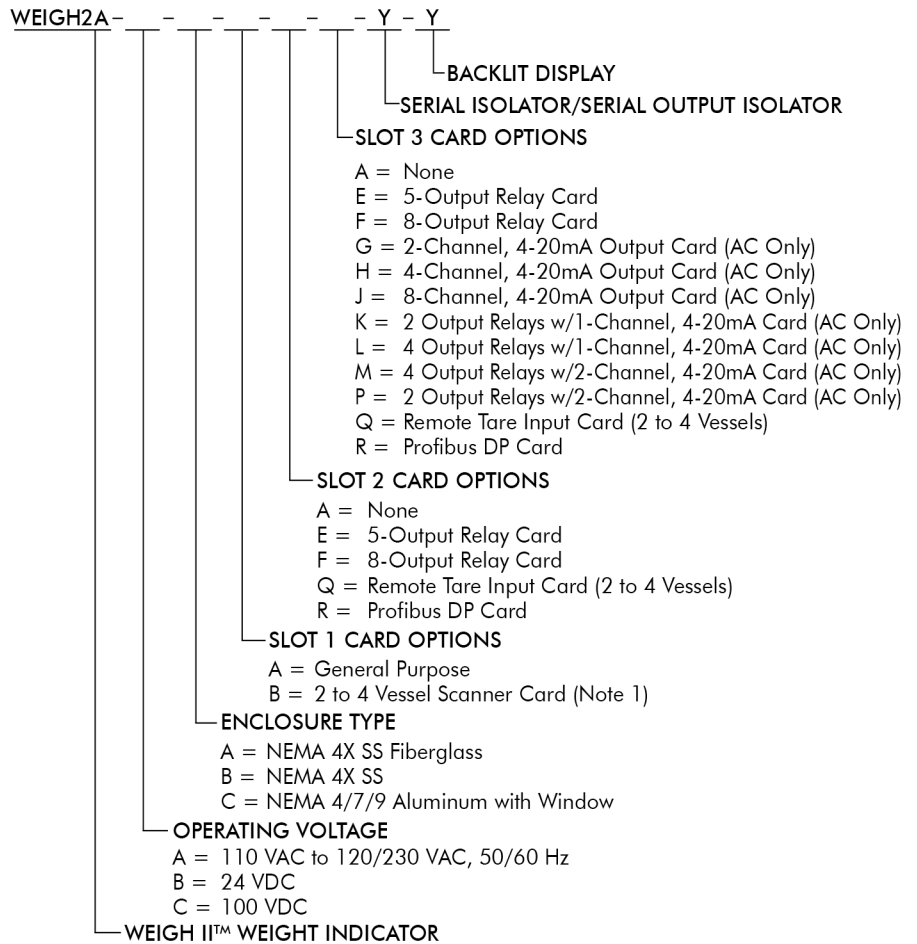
WEIGH2A – ___ – ___ – ___ – ___ – ___ – Y – Y

BACKLIT DISPLAY

SERIAL ISOLATOR/SERIAL OUTPUT ISOLATOR

SLOT 3 CARD OPTIONS

A = None
E = 5-Output Relay Card
F = 8-Output Relay Card
G = 2-Channel, 4-20mA Output Card (AC Only)
H = 4-Channel, 4-20mA Output Card (AC Only)
J = 8-Channel, 4-20mA Output Card (AC Only)
K = 2 Output Relays w/1-Channel, 4-20mA Card (AC Only)
L = 4 Output Relays w/1-Channel, 4-20mA Card (AC Only)
M = 4 Output Relays w/2-Channel, 4-20mA Card (AC Only)
P = 2 Output Relays w/2-Channel, 4-20mA Card (AC Only)
Q = Remote Tare Input Card (2 to 4 Vessels)
R = Profibus DP Card

SLOT 2 CARD OPTIONS

A = None
E = 5-Output Relay Card
F = 8-Output Relay Card
Q = Remote Tare Input Card (2 to 4 Vessels)
R = Profibus DP Card

SLOT 1 CARD OPTIONS

A = General Purpose
B = 2 to 4 Vessel Scanner Card (Note 1)

ENCLOSURE TYPE

A = NEMA 4X SS Fiberglass
B = NEMA 4X SS
C = NEMA 4/7/9 Aluminum with Window

OPERATING VOLTAGE

A = 110 VAC to 120/230 VAC, 50/60 Hz
B = 24 VDC
C = 100 VDC

WEIGH II™ WEIGHT INDICATOR